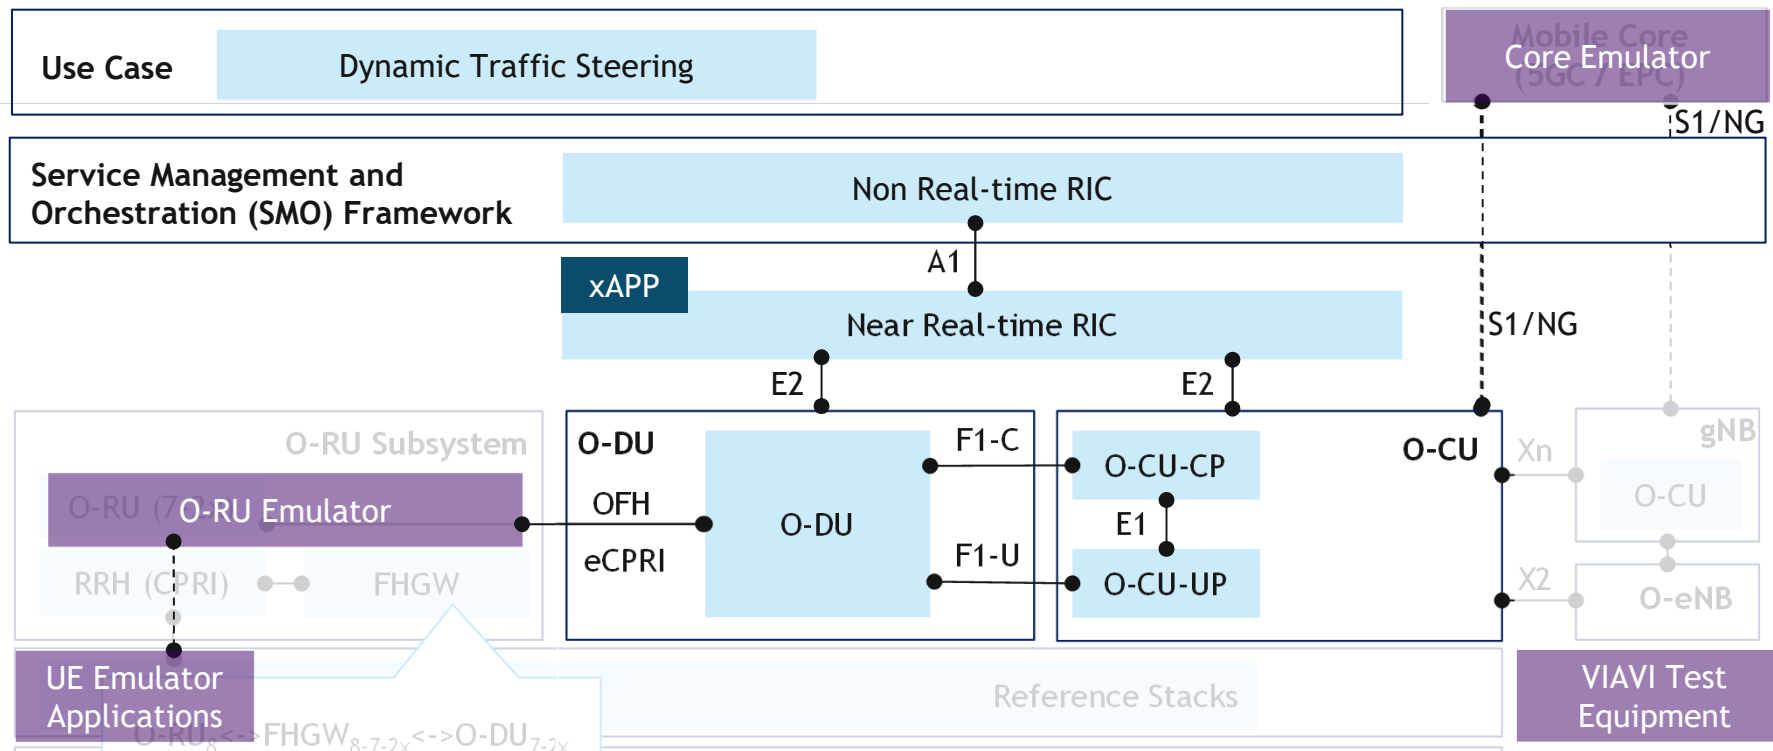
Use Case

Dynamic Traffic Steering

Mobile Core (5GC / EPC)

Core Emulator

S1/NG

Service Management and Orchestration (SMO) Framework

Non Real-time RIC

A1

xAPP

Near Real-time RIC

S1/NG

E2

E2

O-RU Subsystem

O-DU

F1-C

O-CU

Xn

gNB

O-RU (7.2)

O-RU Emulator

OFH

O-DU

O-CU-CP

O-CU

E1

eCPRI

F1-U

RRH (CPRI)

FHGW

O-CU-UP

X2

O-eNB

UE Emulator Applications

Reference Stacks

VIAVI Test Equipment

O-RU$_8$<->FHGW$_{8-7-2x}$<->O-DU$_{7-2x}$